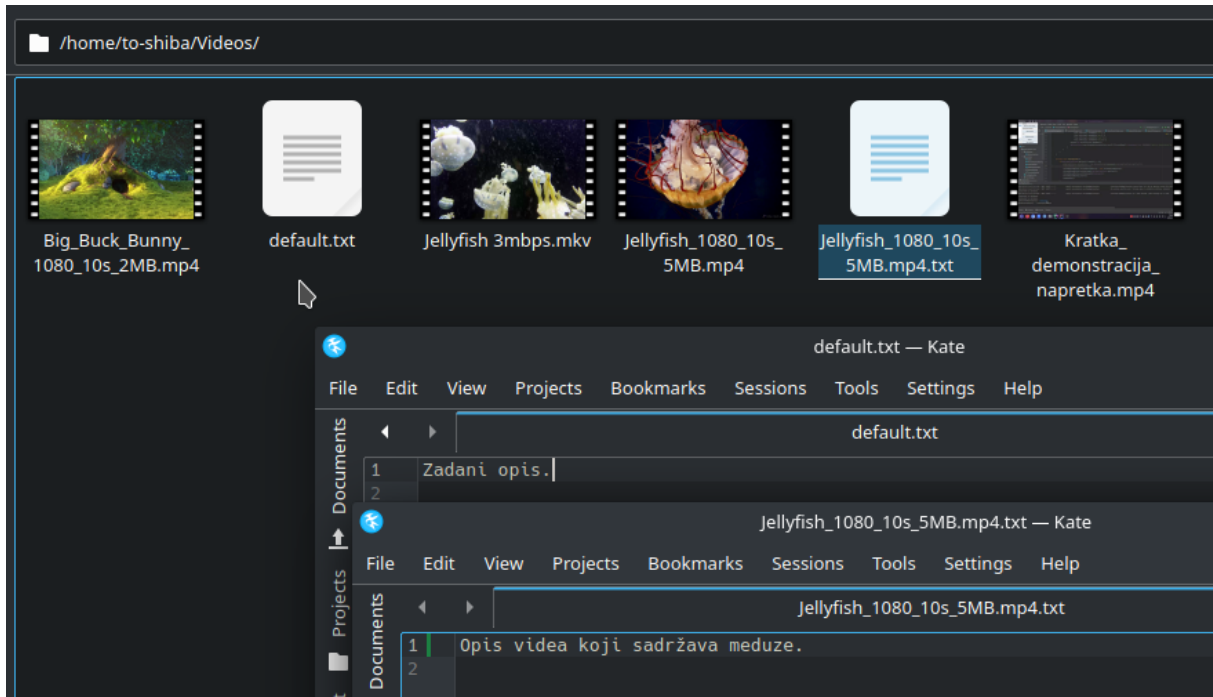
/home/to-shiba/Videos/

Big_Buck_Bunny_1080_10s_2MB.mp4

default.txt

Jellyfish 3mbps.mkv

Jellyfish_1080_10s_5MB.mp4

Jellyfish_1080_10s_5MB.mp4.txt

Kratka_demonstracija_napretka.mp4

default.txt — Kate

File Edit View Projects Bookmarks Sessions Tools Settings Help

Documents

default.txt

1 Zadani opis.
2

Projects

Jellyfish_1080_10s_5MB.mp4.txt — Kate

File Edit View Projects Bookmarks Sessions Tools Settings Help

Documents

Jellyfish_1080_10s_5MB.mp4.txt

1 Opis videa koji sadržava meduze.
2